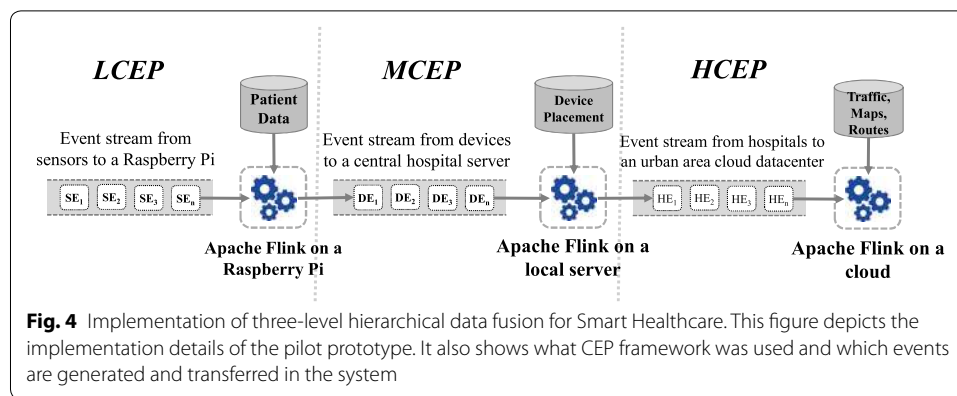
LCEP

Patient Data

Event stream from sensors to a Raspberry Pi

$SE_1$ $SE_2$ $SE_3$ $SE_n$

Apache Flink on a Raspberry Pi

MCEP

Device Placement

Event stream from devices to a central hospital server

$DE_1$ $DE_2$ $DE_3$ $DE_n$

Apache Flink on a local server

HCEP

Traffic, Maps, Routes

Event stream from hospitals to an urban area cloud datacenter

$HE_1$ $HE_2$ $HE_3$ $HE_n$

Apache Flink on a cloud

**Fig. 4** Implementation of three-level hierarchical data fusion for Smart Healthcare. This figure depicts the implementation details of the pilot prototype. It also shows what CEP framework was used and which events are generated and transferred in the system